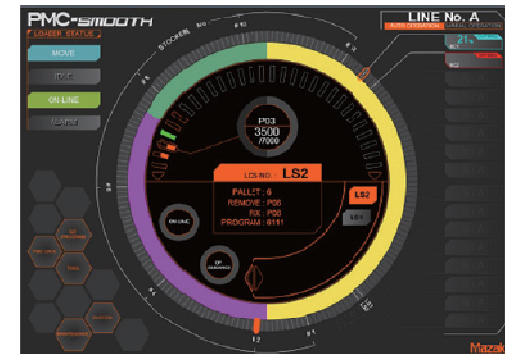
PMC-SMOOTH

LOADER STATUS

MOVE

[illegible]

ON-LINE

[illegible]

LINE No. A

AUTO OPERATION

21

P03

3500

/7000

LOADER : LS2

PALLET : 6

REMOVE : P06

FIX : P08

PROGRAM : 8181

LS2

LS1

ON LINE

STOCKER

12

Mazak